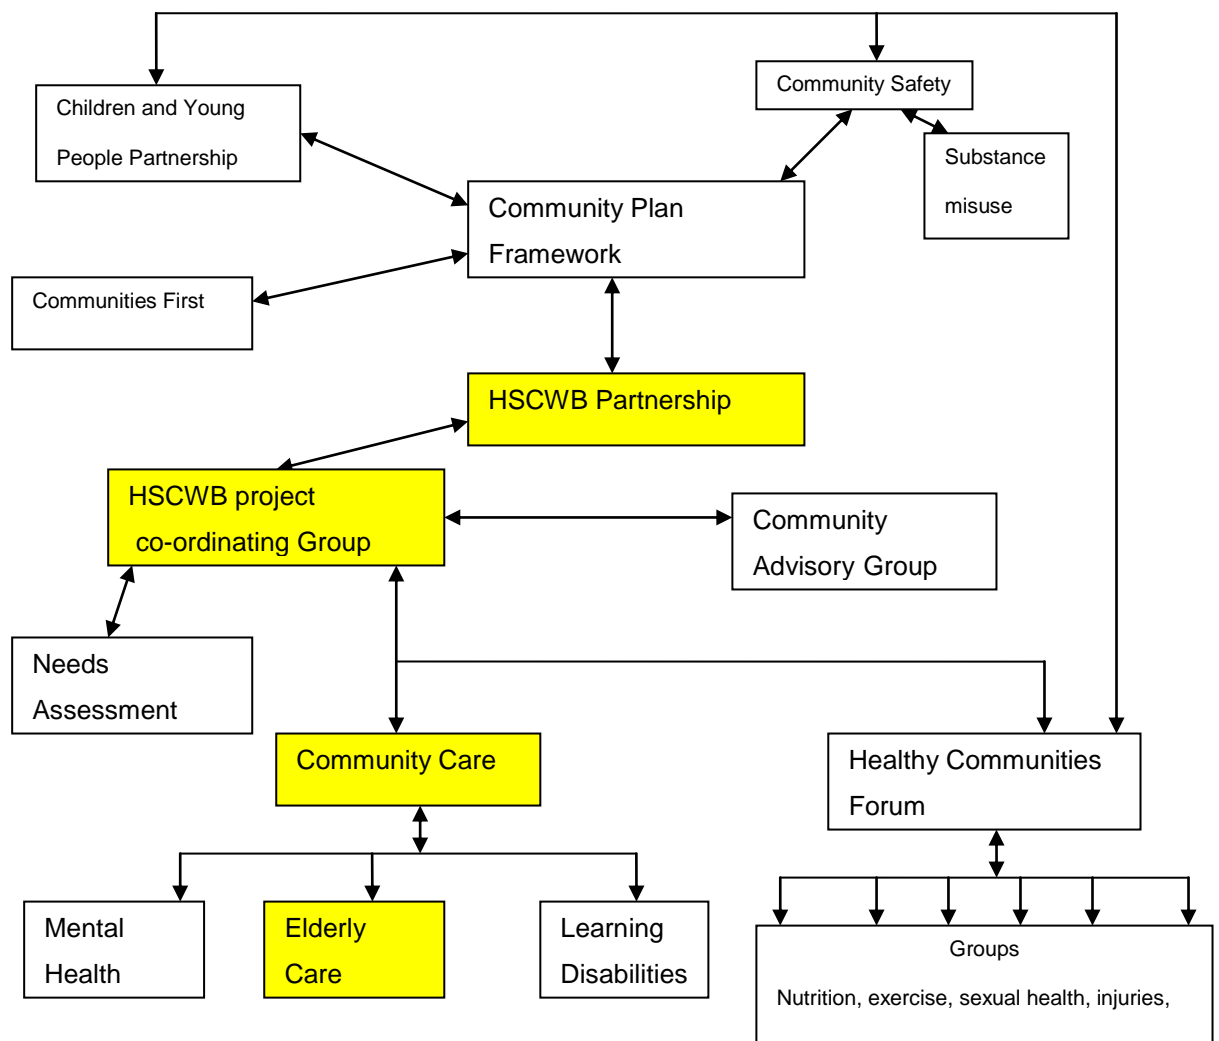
Children and Young People Partnership

Community Safety

Substance misuse

Community Plan Framework

Communities First

HSCWB Partnership

HSCWB project co-ordinating Group

Community Advisory Group

Needs Assessment

Community Care

Healthy Communities Forum

Mental Health

Elderly Care

Learning Disabilities

Groups

Nutrition, exercise, sexual health, injuries,